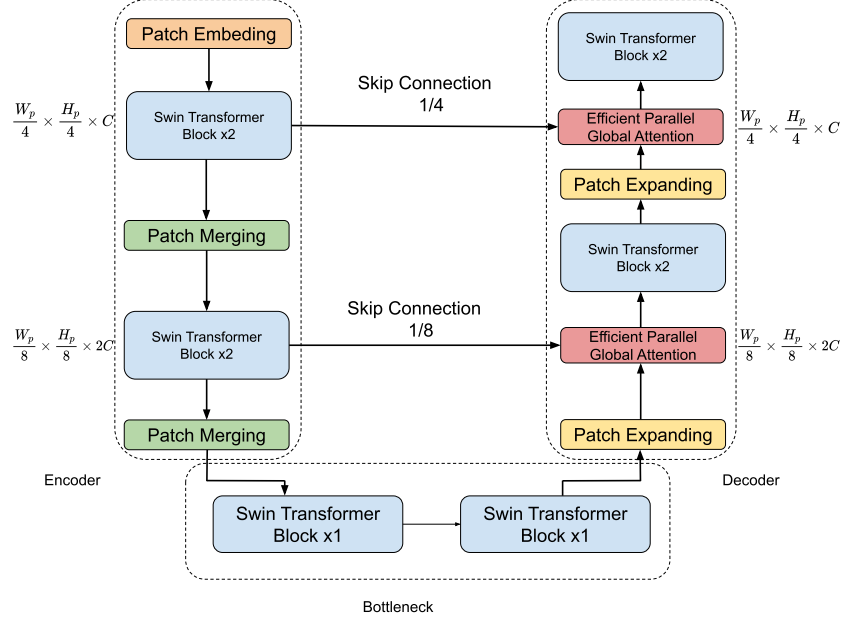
Patch Embeding

$\frac{W_p}{4} \times \frac{H_p}{4} \times C$

Swin Transformer Block x2

Patch Merging

$\frac{W_p}{8} \times \frac{H_p}{8} \times 2C$

Swin Transformer Block x2

Patch Merging

Encoder

Skip Connection 1/4

Skip Connection 1/8

Swin Transformer Block x2

Efficient Parallel Global Attention

$\frac{W_p}{4} \times \frac{H_p}{4} \times C$

Patch Expanding

Swin Transformer Block x2

Efficient Parallel Global Attention

$\frac{W_p}{8} \times \frac{H_p}{8} \times 2C$

Patch Expanding

Decoder

Swin Transformer Block x1

Swin Transformer Block x1

Bottleneck